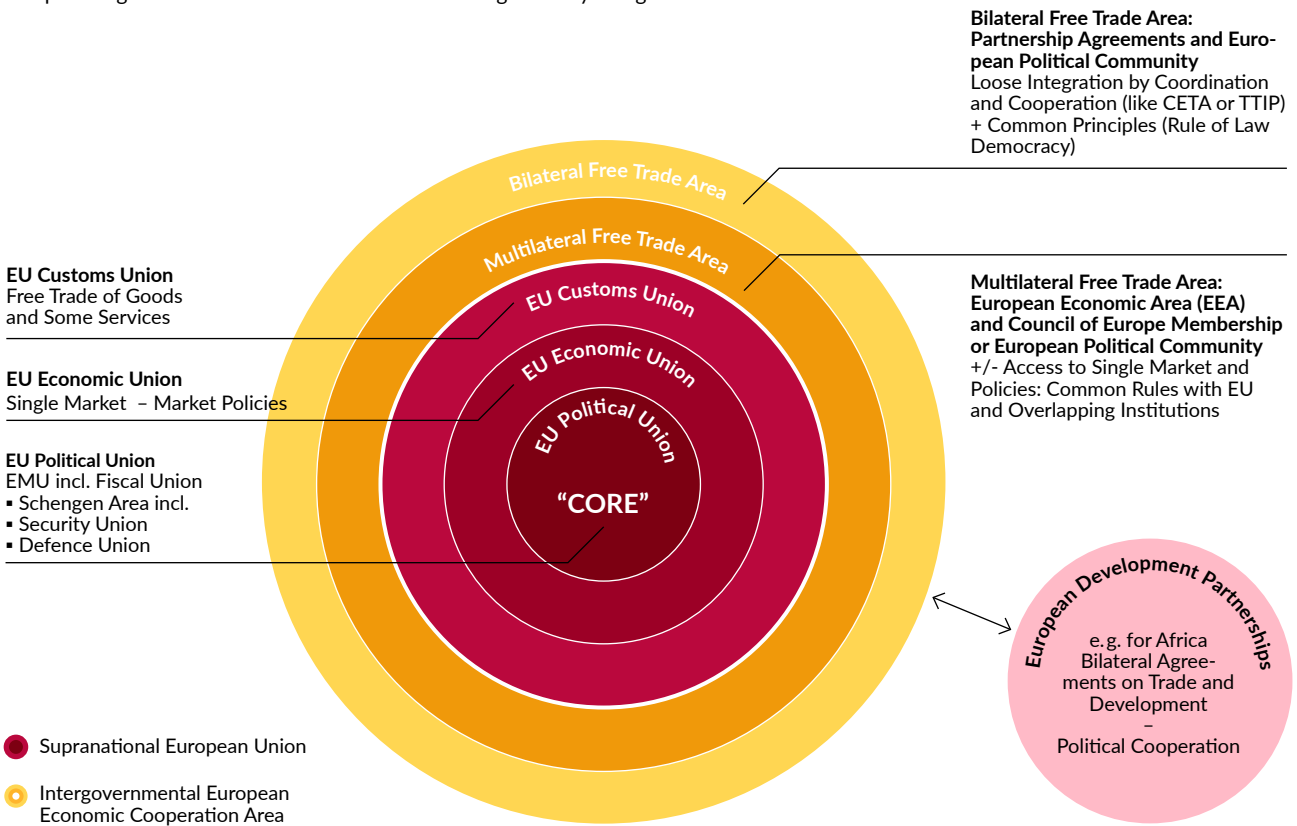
Bilateral Free Trade Area: Partnership Agreements and European Political Community
Loose Integration by Coordination and Cooperation (like CETA or TTIP) + Common Principles (Rule of Law Democracy)

Bilateral Free Trade Area

Multilateral Free Trade Area

EU Customs Union

EU Economic Union

EU Political Union

"CORE"

EU Customs Union
Free Trade of Goods and Some Services

EU Economic Union
Single Market – Market Policies

EU Political Union
EMU incl. Fiscal Union
▪ Schengen Area incl.
▪ Security Union
▪ Defence Union

Multilateral Free Trade Area: European Economic Area (EEA) and Council of Europe Membership or European Political Community
+/- Access to Single Market and Policies: Common Rules with EU and Overlapping Institutions

European Development Partnerships
e.g. for Africa
Bilateral Agreements on Trade and Development
–
Political Cooperation

Supranational European Union

Intergovernmental European Economic Cooperation Area